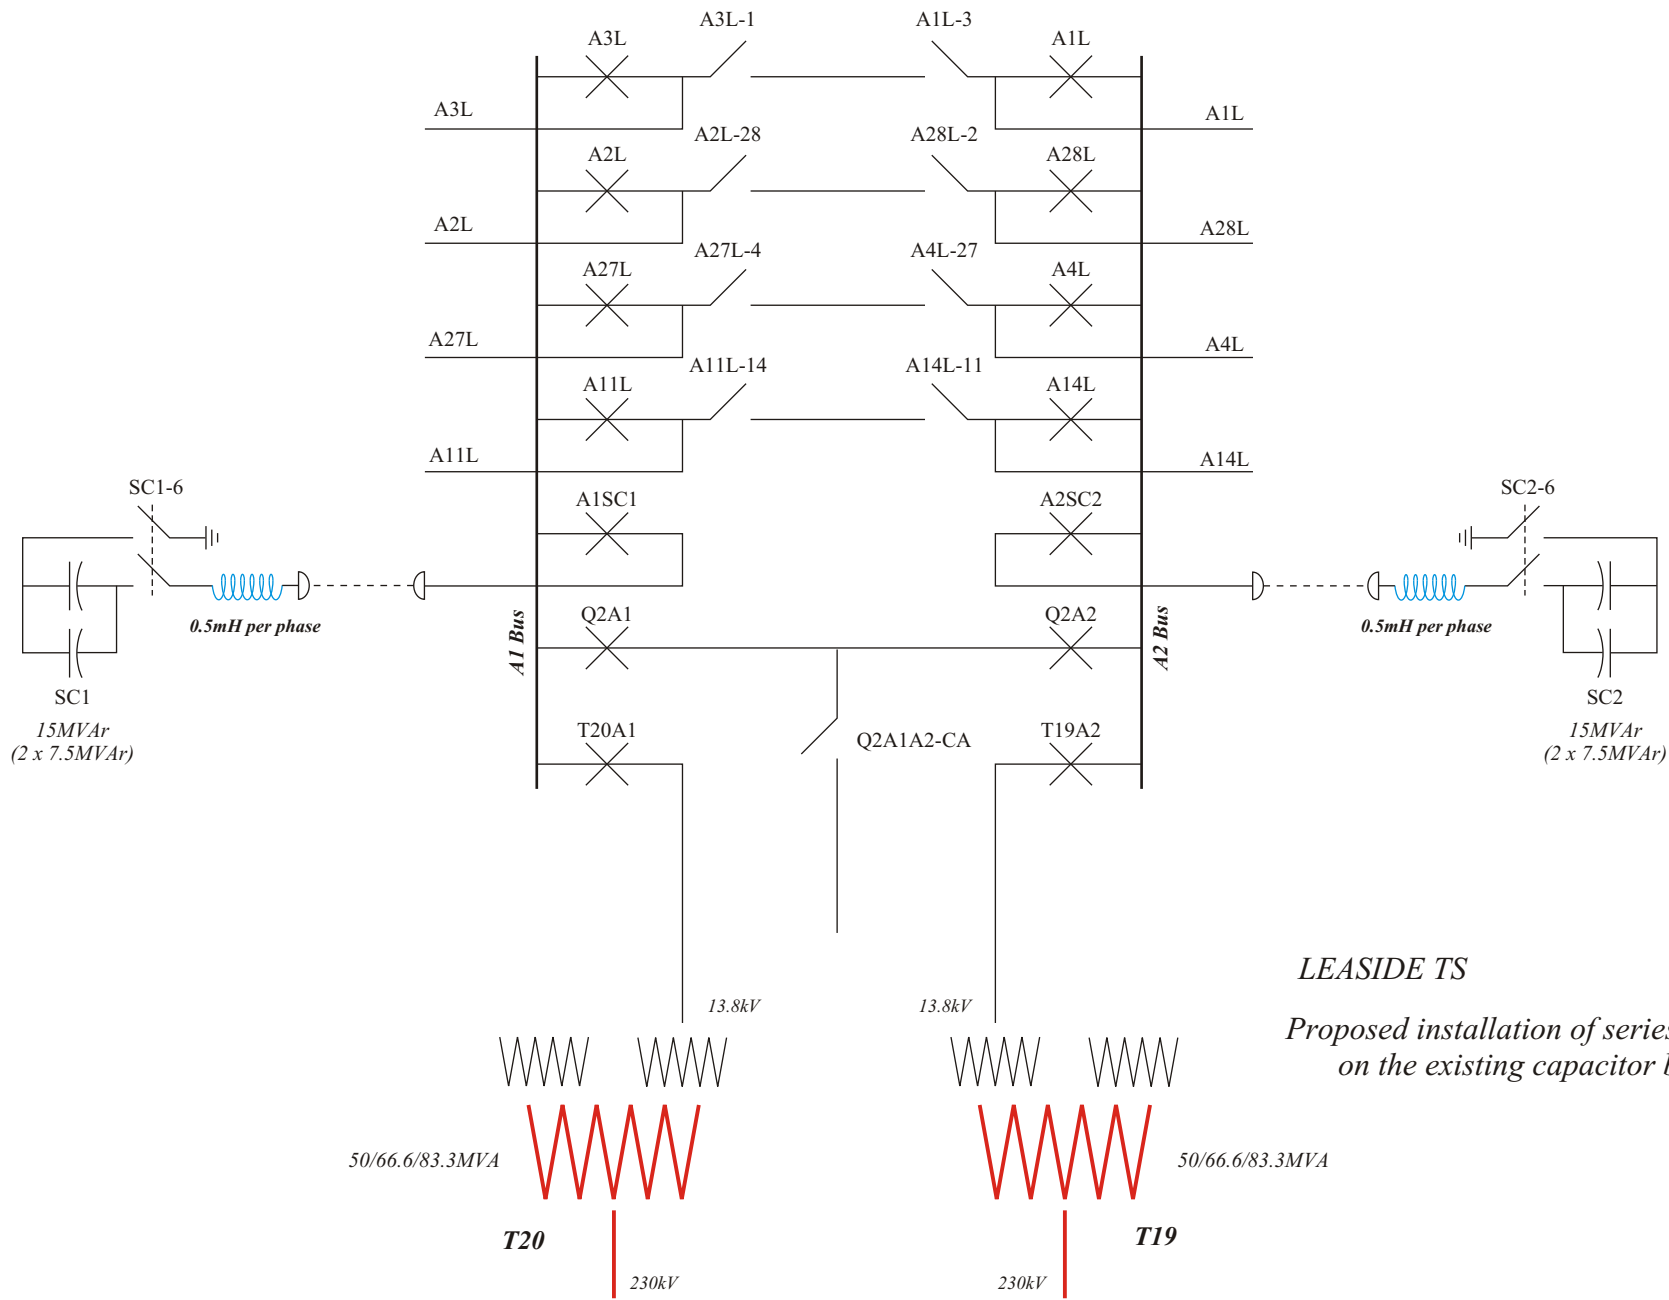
A3L-1
A1L-3
A3L
A1L
A3L
A1L
A2L-28
A28L-2
A2L
A28L
A2L
A28L
A27L-4
A4L-27
A27L
A4L
A27L
A4L
A11L-14
A14L-11
A11L
A14L
A11L
A14L
SC1-6
A1SC1
A2SC2
SC2-6
0.5mH per phase
0.5mH per phase
Q2A1
Q2A2
A1 Bus
A2 Bus
SC1
SC2
15MVAr
(2 x 7.5MVAr)
15MVAr
(2 x 7.5MVAr)
T20A1
T19A2
Q2A1A2-CA
LEASIDE TS
13.8kV
13.8kV
Proposed installation of series
on the existing capacitor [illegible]
50/66.6/83.3MVA
50/66.6/83.3MVA
T20
T19
230kV
230kV